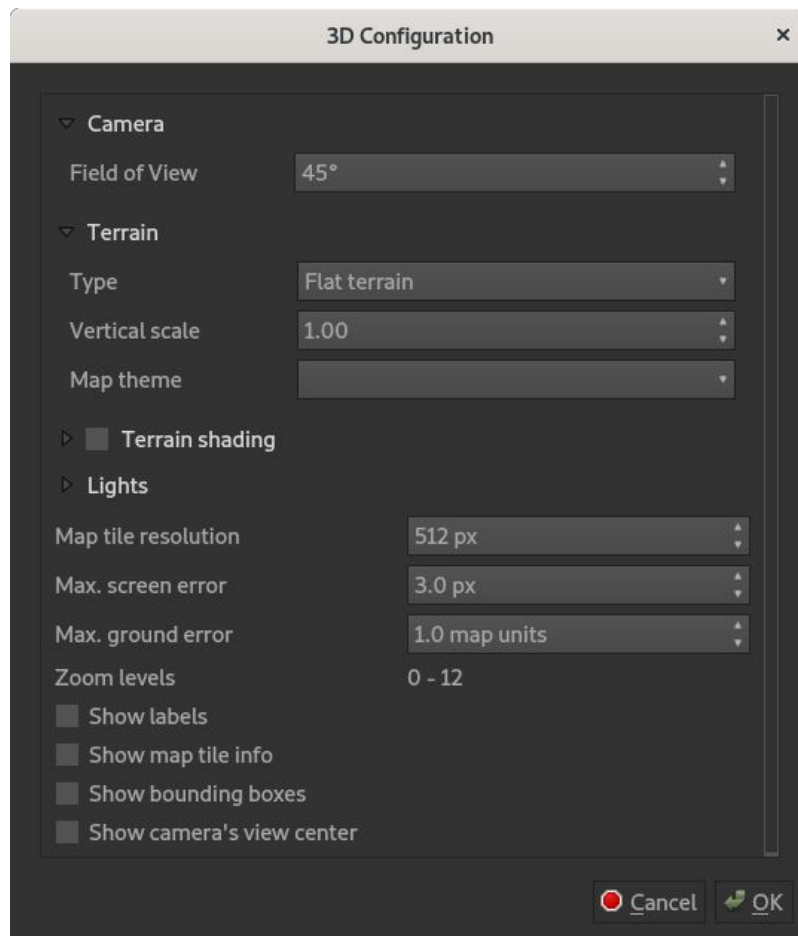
3D Configuration ×

Camera

Field of View 45°

Terrain

Type Flat terrain

Vertical scale 1.00

Map theme

Terrain shading

Lights

Map tile resolution 512 px

Max. screen error 3.0 px

Max. ground error 1.0 map units

Zoom levels 0 - 12

Show labels

Show map tile info

Show bounding boxes

Show camera's view center

Cancel OK